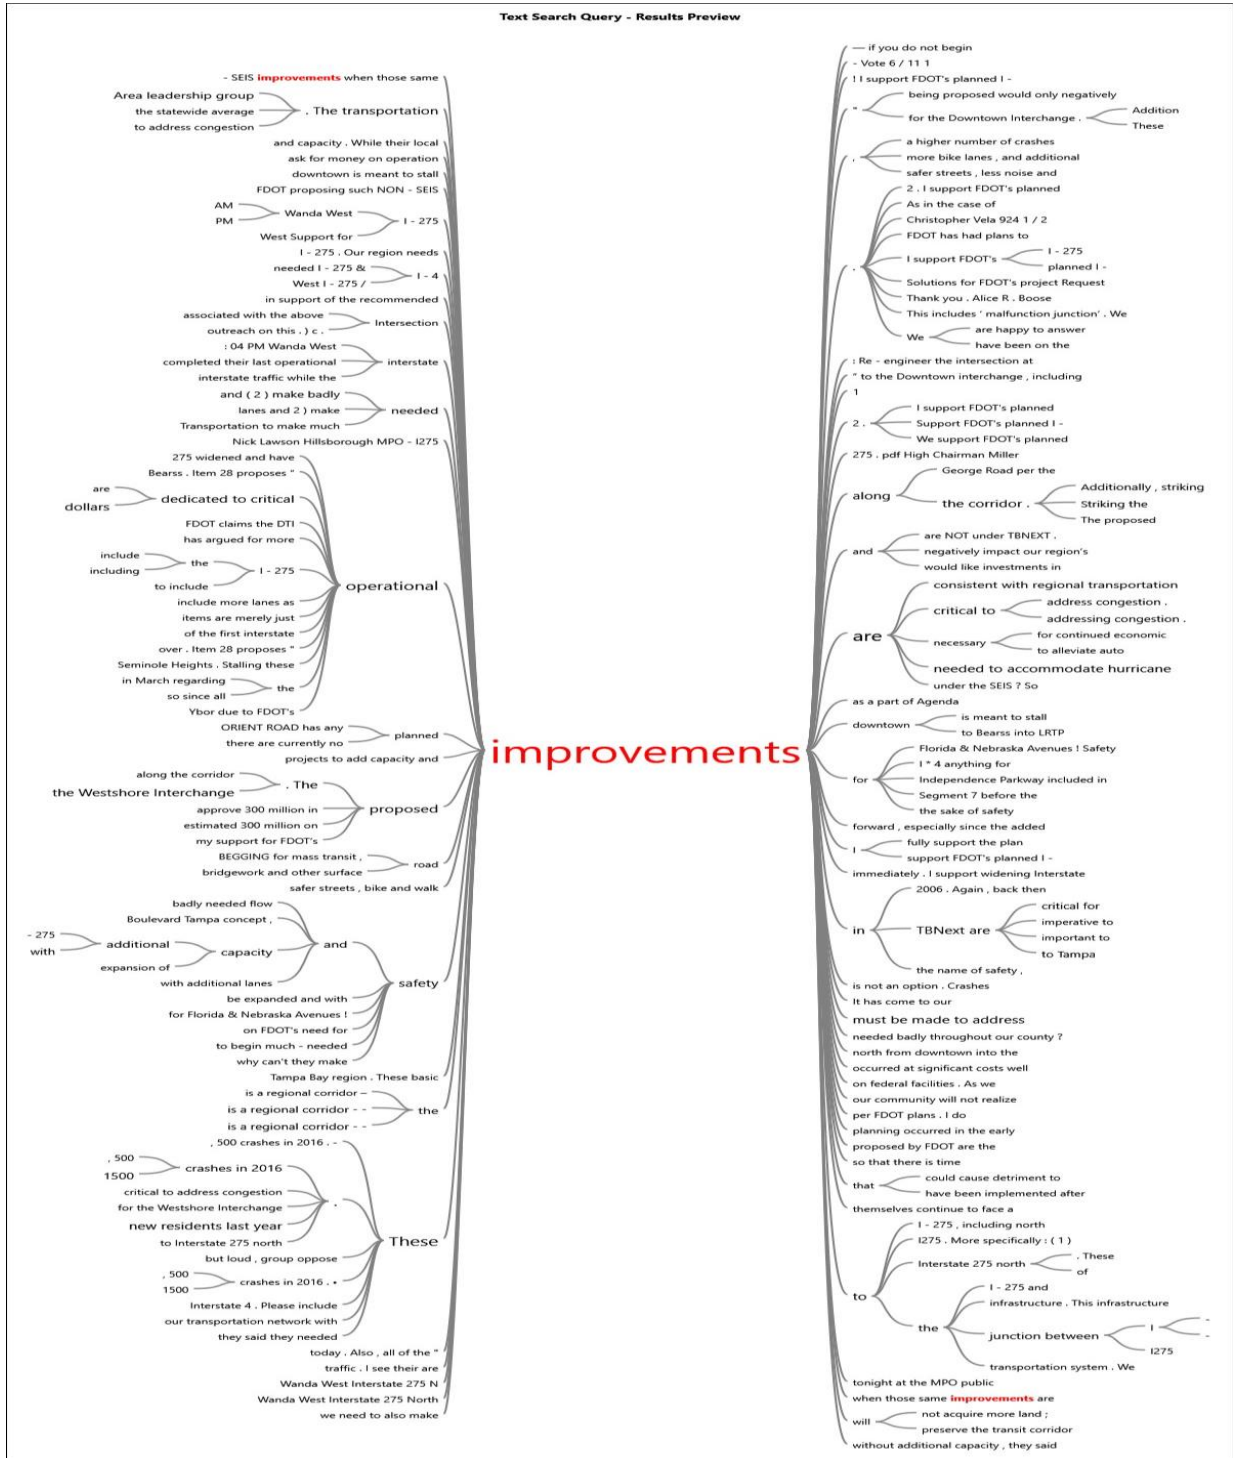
Text Search Query - Results Preview

- SEIS improvements when those same
Area leadership group
the statewide average
to address congestion
. The transportation
and capacity . While their local
ask for money on operation
downtown is meant to stall
FDOT proposing such NON - SEIS
AM
PM
Wanda West
West Support for
I - 275
I - 275 . Our region needs
needed I - 275 &
West I - 275 /
I - 4
in support of the recommended
associated with the above
outreach on this . ) c .
Intersection
: 04 PM Wanda West
completed their last operational
interstate traffic while the
interstate
and ( 2 ) make badly
lanes and 2 ) make
Transportation to make much
needed
Nick Lawson Hillsborough MPO - I275
275 widened and have
Bearss . Item 28 proposes "
are
dollars
dedicated to critical
FDOT claims the DTI
has argued for more
include
including
the
to include
I - 275
operational
include more lanes as
items are merely just
of the first interstate
over . Item 28 proposes "
Seminole Heights . Stalling these
in March regarding
so since all
the
Ybor due to FDOT's
ORIENT ROAD has any
there are currently no
planned
projects to add capacity and
along the corridor
the Westshore Interchange
. The
approve 300 million in
estimated 300 million on
my support for FDOT's
proposed
BEGGING for mass transit ,
bridgework and other surface
road
safer streets , bike and walk
badly needed flow
Boulevard Tampa concept ,
- 275
with
additional
expansion of
capacity
and
with additional lanes
be expanded and with
for Florida & Nebraska Avenues !
on FDOT's need for
to begin much - needed
why can't they make
safety
Tampa Bay region . These basic
is a regional corridor –
is a regional corridor - -
is a regional corridor - -
the
, 500 crashes in 2016 . -
, 500
1500
crashes in 2016
critical to address congestion
for the Westshore Interchange
new residents last year
to Interstate 275 north
but loud , group oppose
, 500
1500
crashes in 2016 . •
Interstate 4 . Please include
our transportation network with
they said they needed
.
These
today . Also , all of the "
traffic . I see their are
Wanda West Interstate 275 N
Wanda West Interstate 275 North
we need to also make

improvements

— if you do not begin
- Vote 6 / 11 1
! I support FDOT's planned I -
"
being proposed would only negatively
for the Downtown Interchange .
Addition
These
,
a higher number of crashes
more bike lanes , and additional
safer streets , less noise and
.
2 . I support FDOT's planned
As in the case of
Christopher Vela 924 1 / 2
FDOT has had plans to
I support FDOT's
I - 275
planned I -
Solutions for FDOT's project Request
Thank you . Alice R . Boose
This includes ' malfunction junction' . We
We
are happy to answer
have been on the
: Re - engineer the intersection at
" to the Downtown interchange , including
1
2 .
I support FDOT's planned
Support FDOT's planned I -
We support FDOT's planned
275 . pdf High Chairman Miller
along
George Road per the
the corridor .
Additionally , striking
Striking the
The proposed
and
are NOT under TBNEXT .
negatively impact our region's
would like investments in
are
consistent with regional transportation
critical to
address congestion .
addressing congestion .
necessary
for continued economic
to alleviate auto
needed to accommodate hurricane
under the SEIS ? So
as a part of Agenda
downtown
is meant to stall
to Bearss into LRTP
for
Florida & Nebraska Avenues ! Safety
I * 4 anything for
Independence Parkway included in
Segment 7 before the
the sake of safety
forward , especially since the added
I
fully support the plan
support FDOT's planned I -
immediately . I support widening Interstate
in
2006 . Again , back then
TBNext are
critical for
imperative to
important to
to Tampa
the name of safety ,
is not an option . Crashes
It has come to our
must be made to address
needed badly throughout our county ?
north from downtown into the
occurred at significant costs well
on federal facilities . As we
our community will not realize
per FDOT plans . I do
planning occurred in the early
proposed by FDOT are the
so that there is time
that
could cause detriment to
have been implemented after
themselves continue to face a
to
I - 275 , including north
I275 . More specifically : ( 1 )
Interstate 275 north
. These
of
the
I - 275 and
infrastructure . This infrastructure
junction between
I
-
-
I275
transportation system . We
tonight at the MPO public
when those same improvements are
will
not acquire more land ;
preserve the transit corridor
without additional capacity , they said